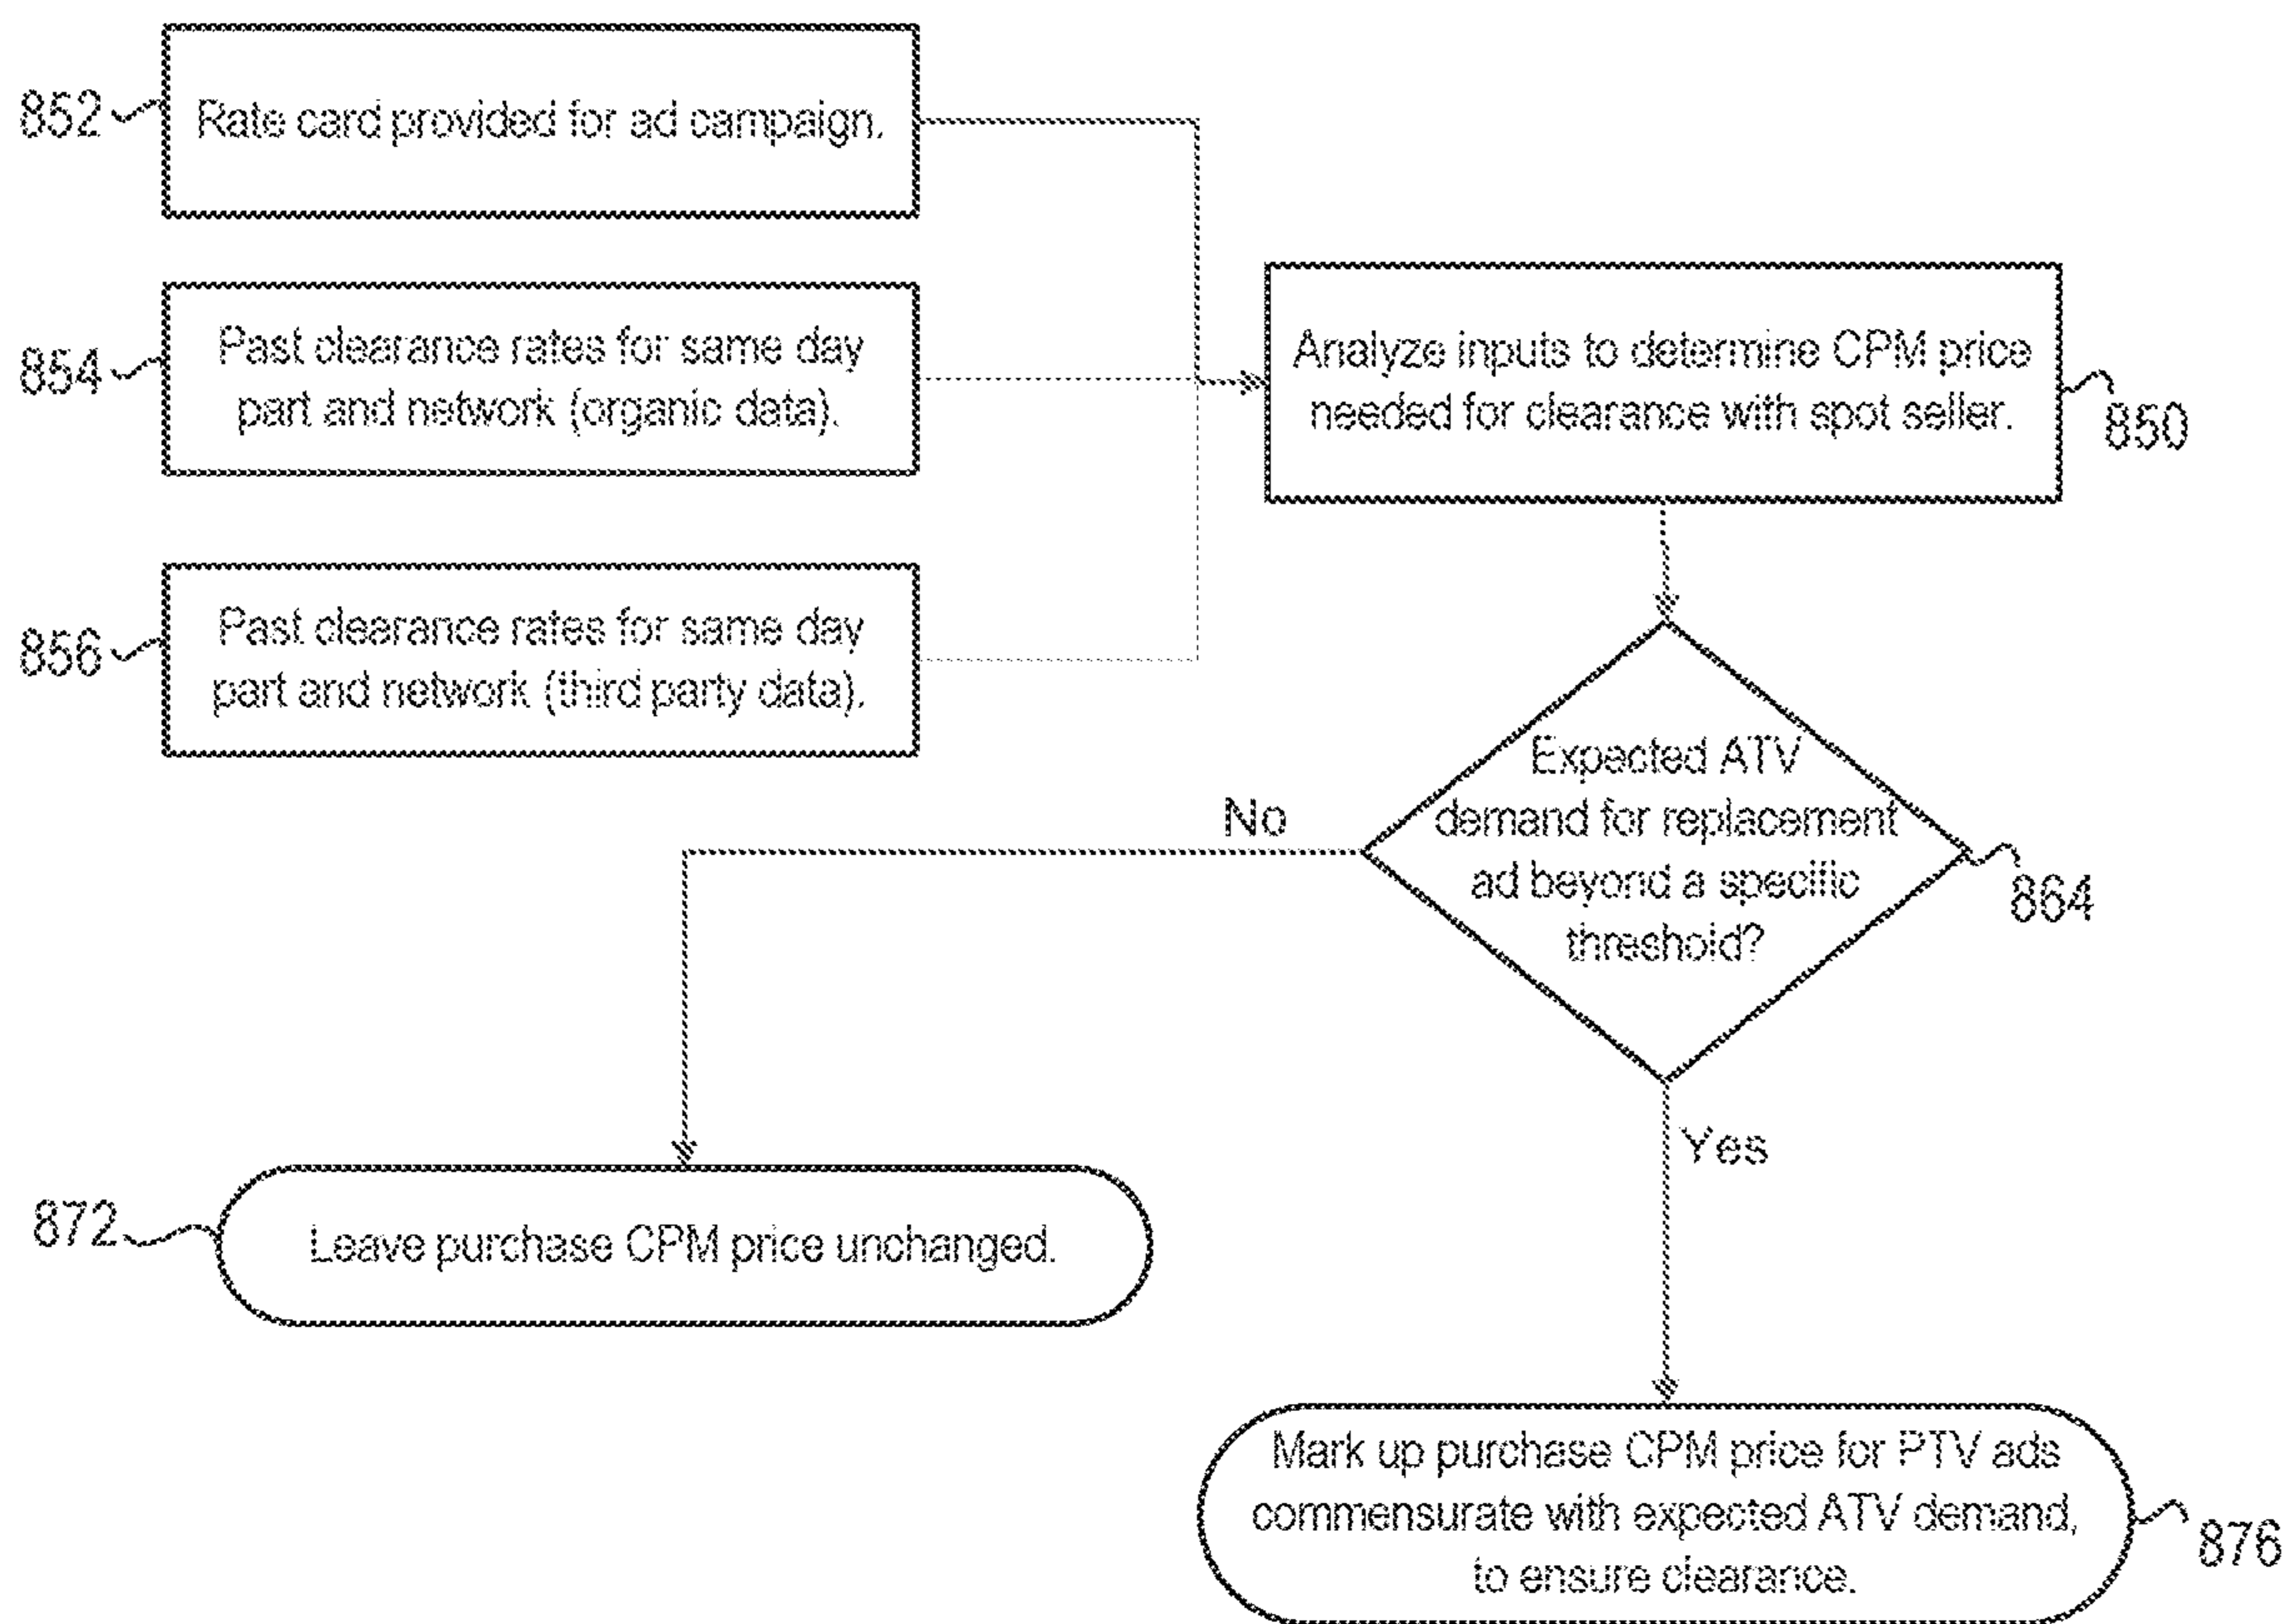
852 Rate card provided for ad campaign.

854 Past clearance rates for same day part and network (organic data).

856 Past clearance rates for same day part and network (third party data).

Analyze inputs to determine CPM price needed for clearance with spot seller. 850

Expected ATV demand for replacement ad beyond a specific threshold? 864

No

Yes

872 Leave purchase CPM price unchanged.

Mark up purchase CPM price for PTV ads commensurate with expected ATV demand, to ensure clearance. 876